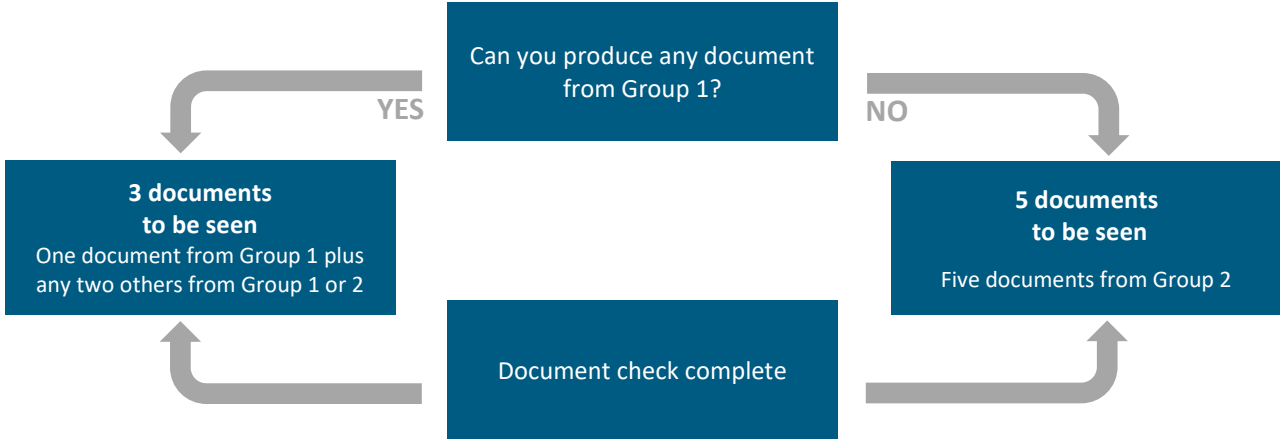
Can you produce any document from Group 1?

YES

NO

**3 documents to be seen**
One document from Group 1 plus any two others from Group 1 or 2

**5 documents to be seen**
Five documents from Group 2

Document check complete